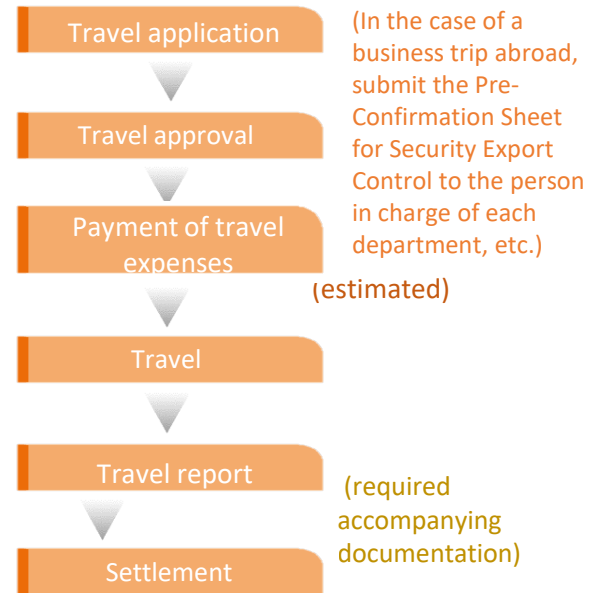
Travel application

(In the case of a business trip abroad, submit the Pre-Confirmation Sheet for Security Export Control to the person in charge of each department, etc.)

Travel approval

Payment of travel expenses

(estimated)

Travel

Travel report

(required accompanying documentation)

Settlement